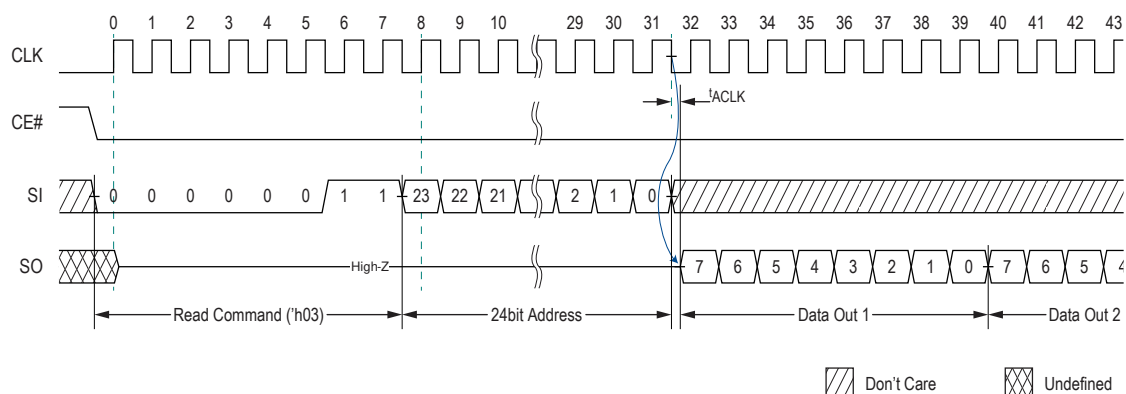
0 1 2 3 4 5 6 7 8 9 10 29 30 31 32 33 34 35 36 37 38 39 40 41 42 43

CLK

$t_{ACLK}$

CE#

SI 0 0 0 0 0 0 1 1 23 22 21 2 1 0

SO High-Z 7 6 5 4 3 2 1 0 7 6 5 4

Read Command ('h03) 24bit Address Data Out 1 Data Out 2

Don't Care Undefined